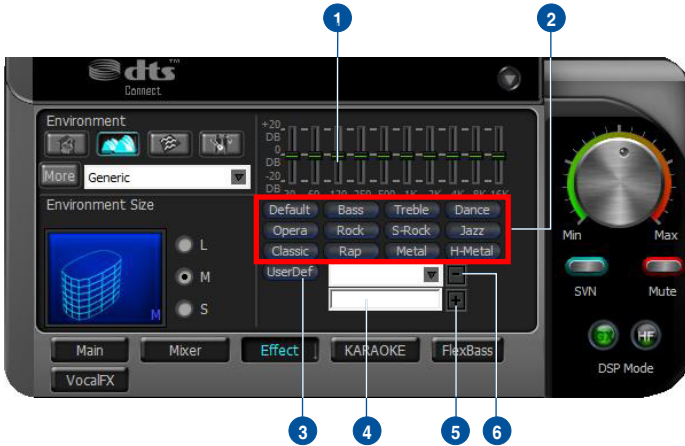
1
2
dts
Connect
Environment
More
Generic
Environment Size
L
M
S
M
+20 DB
0 DB
-20 DB
30 60 120 250 500 1K 2K 4K 8K 16K
Default
Bass
Treble
Dance
Opera
Rock
S-Rock
Jazz
Classic
Rap
Metal
H-Metal
UserDef
−
+
Min
Max
SVN
Mute
DSP Mode
Main
Mixer
Effect
KARAOKE
FlexBass
VocalFX
3
4
5
6